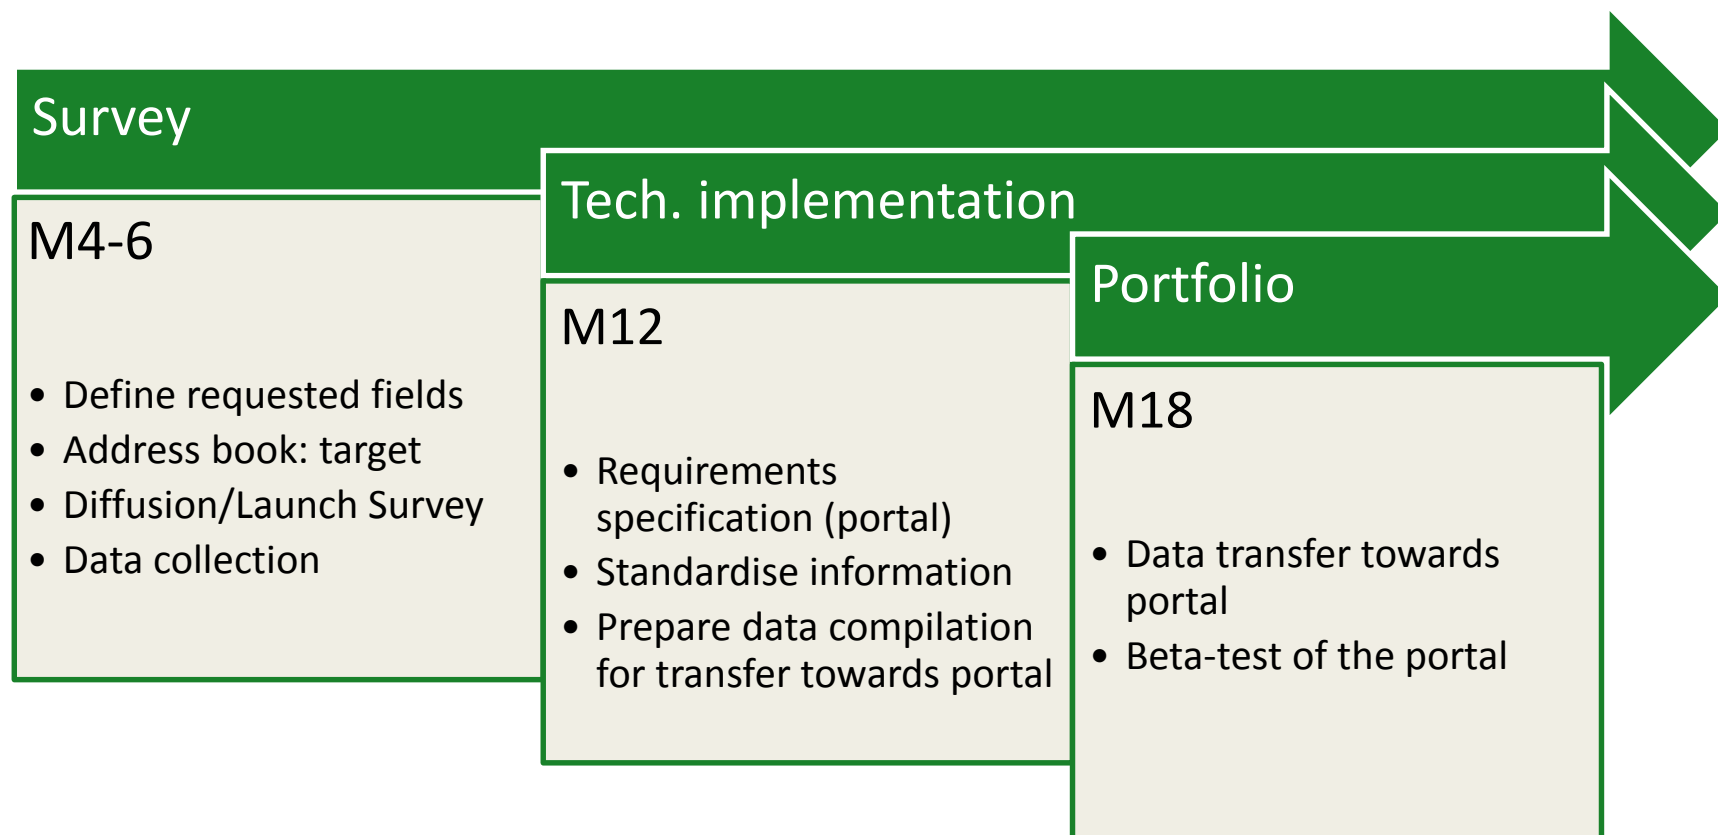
Survey

M4-6

- Define requested fields
- Address book: target
- Diffusion/Launch Survey
- Data collection

Tech. implementation

M12

- Requirements specification (portal)
- Standardise information
- Prepare data compilation for transfer towards portal

Portfolio

M18

- Data transfer towards portal
- Beta-test of the portal